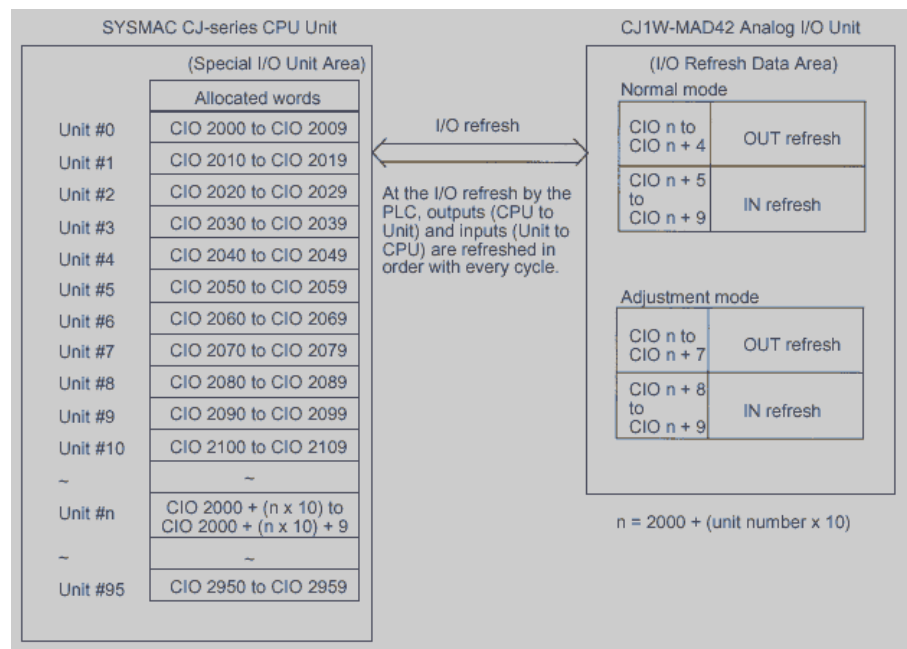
SYSMAC CJ-series CPU Unit

(Special I/O Unit Area)

| | Allocated words |
|---|---|
| Unit #0 | CIO 2000 to CIO 2009 |
| Unit #1 | CIO 2010 to CIO 2019 |
| Unit #2 | CIO 2020 to CIO 2029 |
| Unit #3 | CIO 2030 to CIO 2039 |
| Unit #4 | CIO 2040 to CIO 2049 |
| Unit #5 | CIO 2050 to CIO 2059 |
| Unit #6 | CIO 2060 to CIO 2069 |
| Unit #7 | CIO 2070 to CIO 2079 |
| Unit #8 | CIO 2080 to CIO 2089 |
| Unit #9 | CIO 2090 to CIO 2099 |
| Unit #10 | CIO 2100 to CIO 2109 |
| ~ | ~ |
| Unit #n | CIO 2000 + (n x 10) to CIO 2000 + (n x 10) + 9 |
| ~ | ~ |
| Unit #95 | CIO 2950 to CIO 2959 |

I/O refresh

At the I/O refresh by the PLC, outputs (CPU to Unit) and inputs (Unit to CPU) are refreshed in order with every cycle.

CJ1W-MAD42 Analog I/O Unit

(I/O Refresh Data Area)

Normal mode

| | |
|---|---|
| CIO n to CIO n + 4 | OUT refresh |
| CIO n + 5 to CIO n + 9 | IN refresh |

Adjustment mode

| | |
|---|---|
| CIO n to CIO n + 7 | OUT refresh |
| CIO n + 8 to CIO n + 9 | IN refresh |

n = 2000 + (unit number x 10)